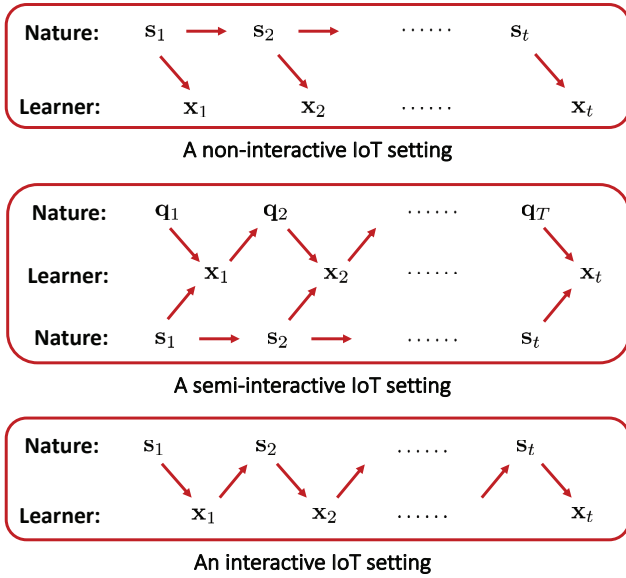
Nature: $\mathbf{s}_1$ $\mathbf{s}_2$ $\cdots\cdots$ $\mathbf{s}_t$

Learner: $\mathbf{x}_1$ $\mathbf{x}_2$ $\cdots\cdots$ $\mathbf{x}_t$

A non-interactive IoT setting

Nature: $\mathbf{q}_1$ $\mathbf{q}_2$ $\cdots\cdots$ $\mathbf{q}_T$

Learner: $\mathbf{x}_1$ $\mathbf{x}_2$ $\cdots\cdots$ $\mathbf{x}_t$

Nature: $\mathbf{s}_1$ $\mathbf{s}_2$ $\cdots\cdots$ $\mathbf{s}_t$

A semi-interactive IoT setting

Nature: $\mathbf{s}_1$ $\mathbf{s}_2$ $\cdots\cdots$ $\mathbf{s}_t$

Learner: $\mathbf{x}_1$ $\mathbf{x}_2$ $\cdots\cdots$ $\mathbf{x}_t$

An interactive IoT setting